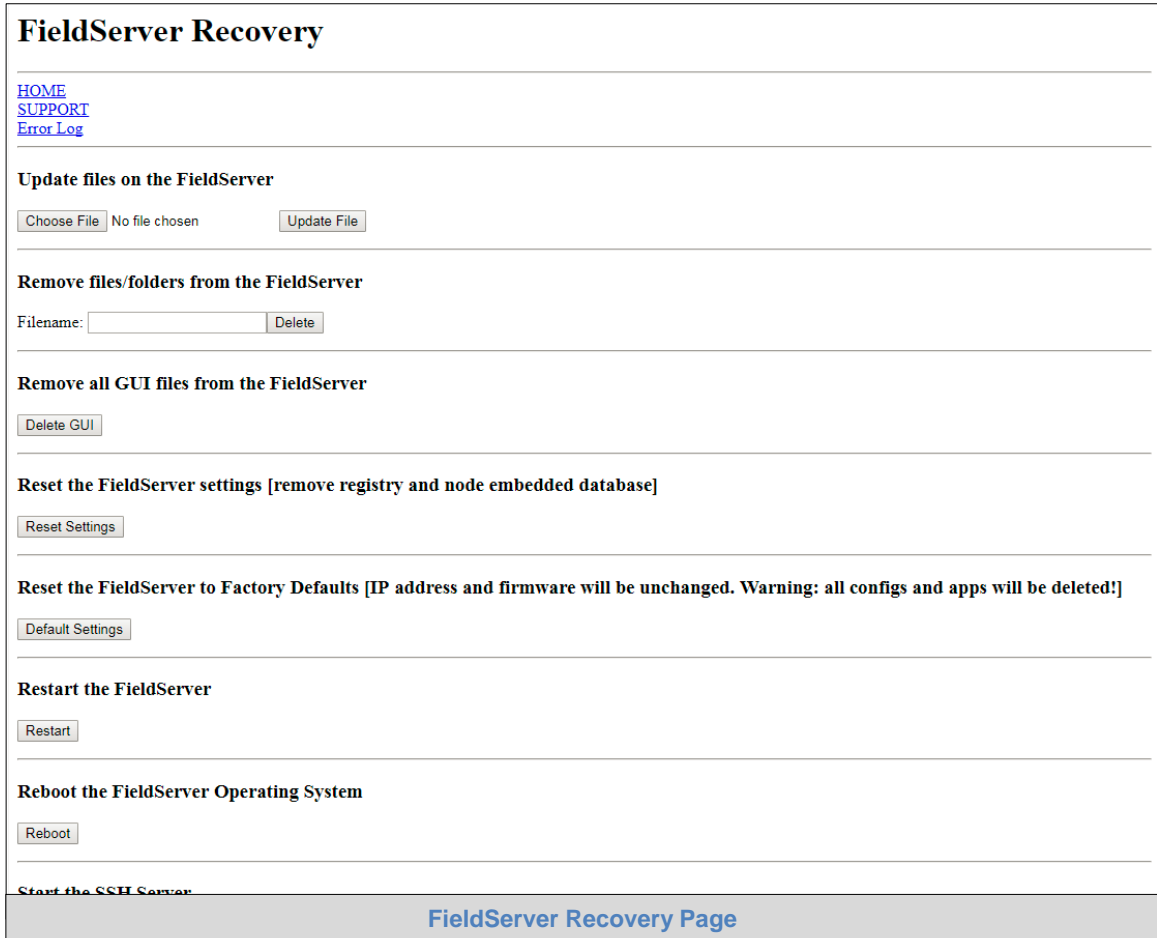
FieldServer Recovery

HOME
SUPPORT
Error Log

Update files on the FieldServer

Choose File No file chosen Update File

Remove files/folders from the FieldServer

Filename: Delete

Remove all GUI files from the FieldServer

Delete GUI

Reset the FieldServer settings [remove registry and node embedded database]

Reset Settings

Reset the FieldServer to Factory Defaults [IP address and firmware will be unchanged. Warning: all configs and apps will be deleted!]

Default Settings

Restart the FieldServer

Restart

Reboot the FieldServer Operating System

Reboot

Start the SSH Server

FieldServer Recovery Page